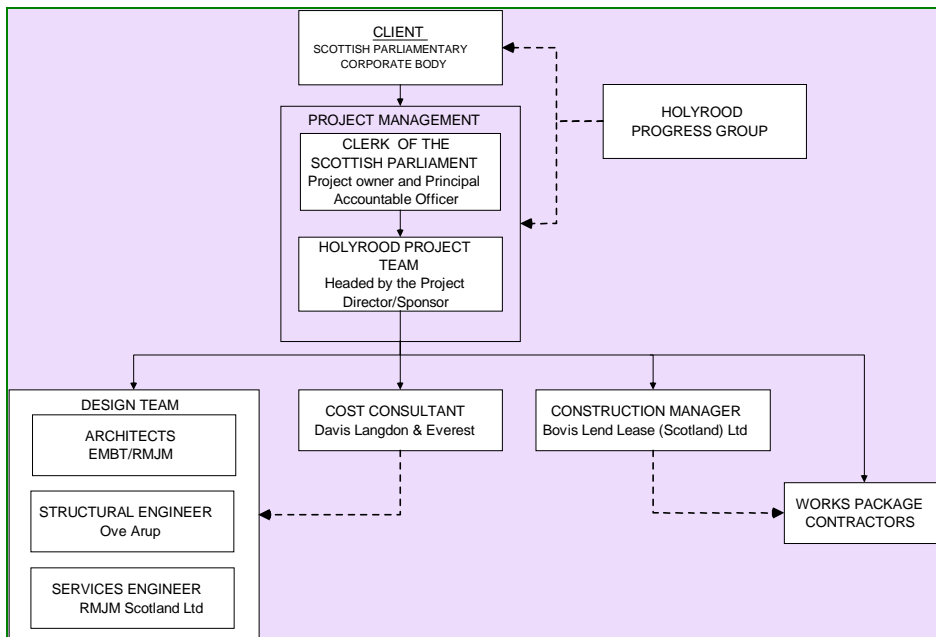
CLIENT
SCOTTISH PARLIAMENTARY CORPORATE BODY

HOLYROOD PROGRESS GROUP

PROJECT MANAGEMENT

CLERK OF THE SCOTTISH PARLIAMENT
Project owner and Principal Accountable Officer

HOLYROOD PROJECT TEAM
Headed by the Project Director/Sponsor

DESIGN TEAM

ARCHITECTS
EMBT/RMJM

STRUCTURAL ENGINEER
Ove Arup

SERVICES ENGINEER
RMJM Scotland Ltd

COST CONSULTANT
Davis Langdon & Everest

CONSTRUCTION MANAGER
Bovis Lend Lease (Scotland) Ltd

WORKS PACKAGE CONTRACTORS